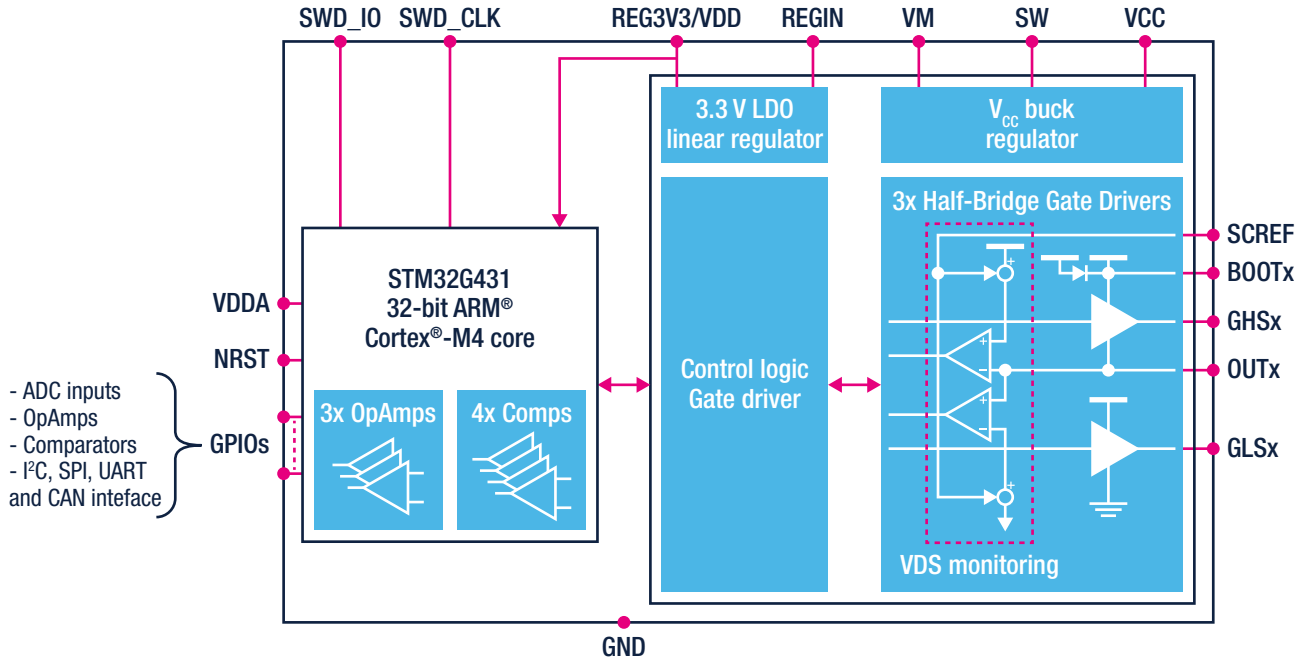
SWD_IO SWD_CLK REG3V3/VDD REGIN VM SW VCC

3.3 V LDO linear regulator

$V_{CC}$ buck regulator

STM32G431
32-bit ARM®
Cortex®-M4 core

3x OpAmps

4x Comps

Control logic
Gate driver

3x Half-Bridge Gate Drivers

VDS monitoring

VDDA

NRST

- ADC inputs
- OpAmps
- Comparators
- I$^2$C, SPI, UART and CAN inteface

GPIOs

SCREF

BOOTx

GHSx

OUTx

GLSx

GND